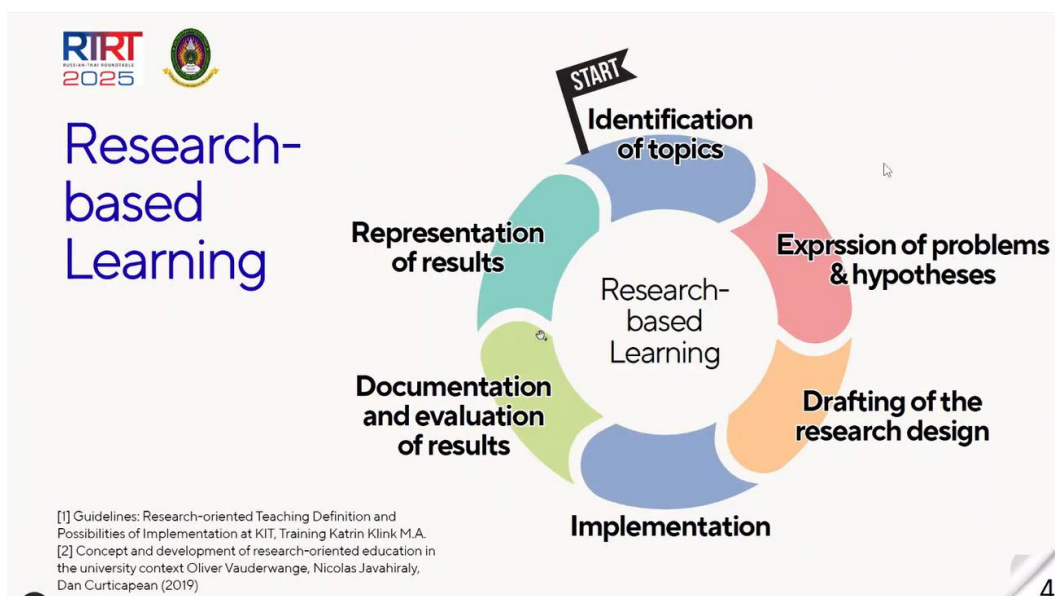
RTRT
RUSSIAN-THAI ROUNDTABLE
2025

Research-based Learning

START

Identification of topics

Exprssion of problems & hypotheses

Drafting of the research design

Implementation

Documentation and evaluation of results

Representation of results

Research-based Learning

[1] Guidelines: Research-oriented Teaching Definition and Possibilities of Implementation at KIT, Training Katrin Klink M.A.
[2] Concept and development of research-oriented education in the university context Oliver Vauderwange, Nicolas Javahiraly, Dan Curticapean (2019)

4